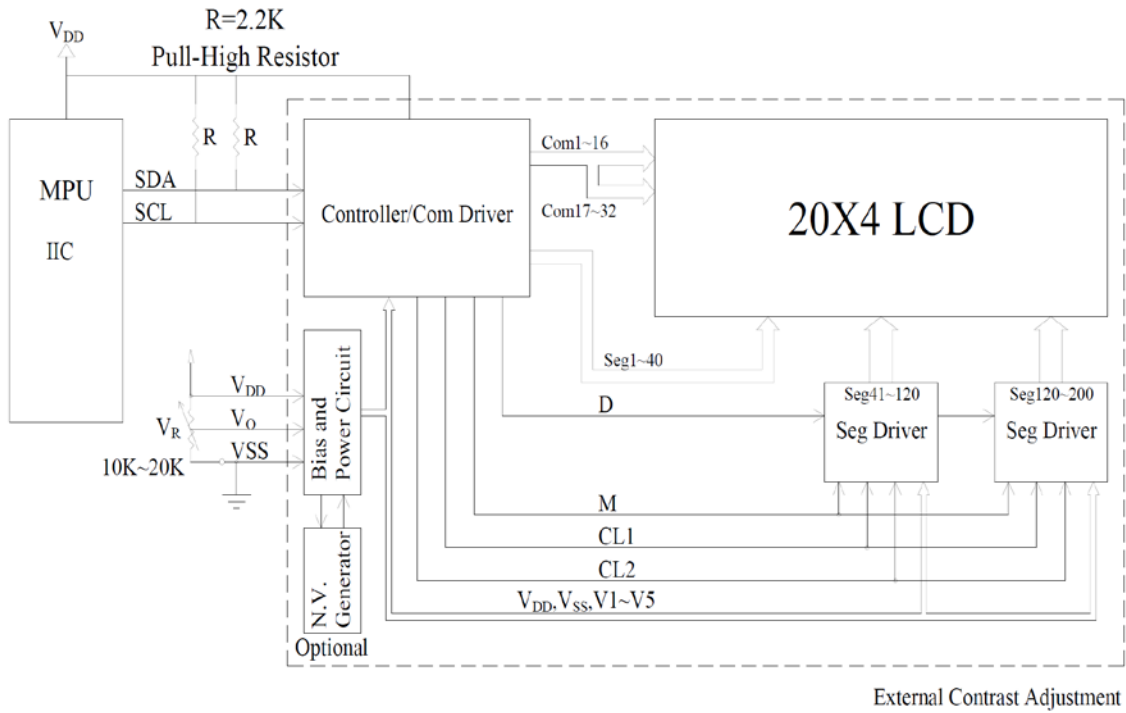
$V_{DD}$

R=2.2K
Pull-High Resistor

R R

MPU
IIC

SDA
SCL

Controller/Com Driver

Com1~16
Com17~32

20X4 LCD

Seg1~40

$V_{DD}$
$V_O$
$V_R$
VSS
10K~20K

Bias and Power Circuit

N.V. Generator
Optional

D

Seg41~120
Seg Driver

Seg120~200
Seg Driver

M
CL1
CL2
$V_{DD}$,$V_{SS}$,V1~V5

External Contrast Adjustment